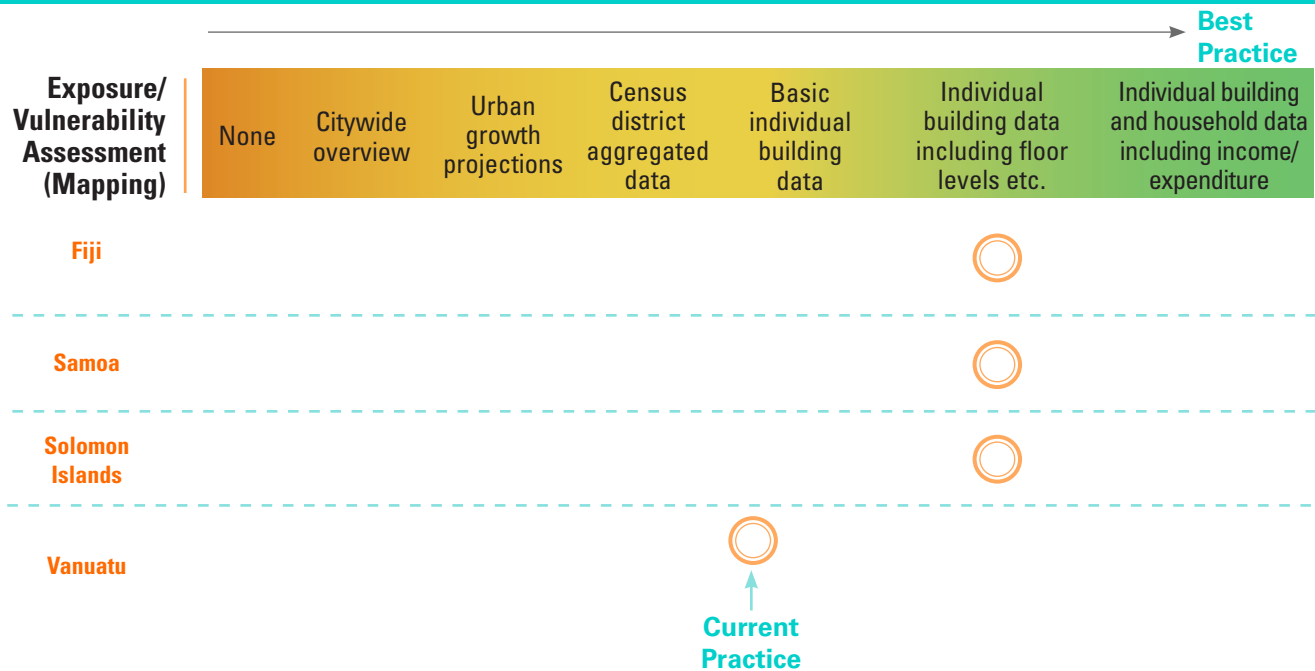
Best Practice

| Exposure/ Vulnerability Assessment (Mapping) | None | Citywide overview | Urban growth projections | Census district aggregated data | Basic individual building data | Individual building data including floor levels etc. | Individual building and household data including income/ expenditure |
|---|---|---|---|---|---|---|---|
| Fiji | | | | | | ◯ | |
| Samoa | | | | | | ◯ | |
| Solomon Islands | | | | | | ◯ | |
| Vanuatu | | | | | ◯ | | |

Current Practice